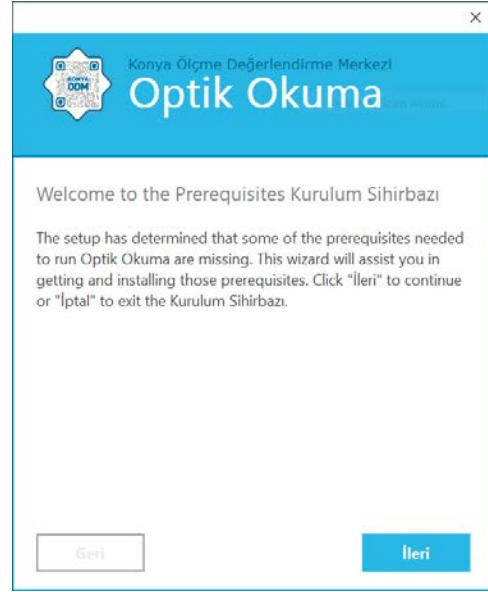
×

KONYA ÖDM

Konya Ölçme Değerlendirme Merkezi
Optik Okuma

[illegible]

Welcome to the Prerequisites Kurulum Sihirbazı

The setup has determined that some of the prerequisites needed to run Optik Okuma are missing. This wizard will assist you in getting and installing those prerequisites. Click "İleri" to continue or "İptal" to exit the Kurulum Sihirbazı.

Geri

İleri